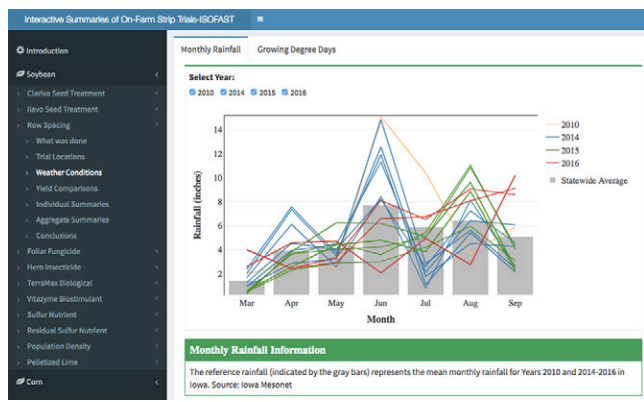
Interactive Summaries of On-Farm Strip Trials-ISOFAST ≡

Introduction

Soybean

Clariva Seed Treatment

Ilevo Seed Treatment

Row Spacing

What was done

Trial Locations

Weather Conditions

Yield Comparisons

Individual Summaries

Aggregate Summaries

Conclusions

Foliar Fungicide

Hero Insecticide

TerraMax Biological

Vitazyme Biostimulant

Sulfur Nutrient

Residual Sulfur Nutrient

Population Density

Pelletized Lime

Corn

Monthly Rainfall | Growing Degree Days

Select Year:

2010 2014 2015 2016

Rainfall (inches)

14
12
10
8
6
4
2

Mar Apr May Jun Jul Aug Sep

Month

2010
2014
2015
2016
Statewide Average

Monthly Rainfall Information

The reference rainfall (indicated by the gray bars) represents the mean monthly rainfall for Years 2010 and 2014-2016 in Iowa. Source: Iowa Mesonet